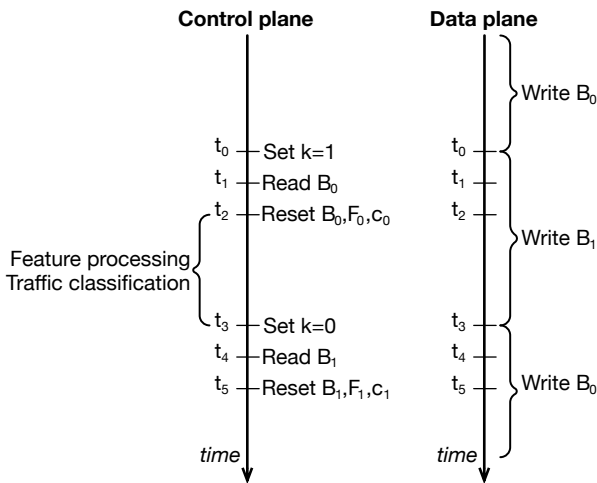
Control plane

$t_0$ Set k=1
$t_1$ Read $B_0$
$t_2$ Reset $B_0$,$F_0$,$c_0$
Feature processing
Traffic classification
$t_3$ Set k=0
$t_4$ Read $B_1$
$t_5$ Reset $B_1$,$F_1$,$c_1$
time

Data plane

Write $B_0$
$t_0$
$t_1$
$t_2$
Write $B_1$
$t_3$
$t_4$
$t_5$
Write $B_0$
time